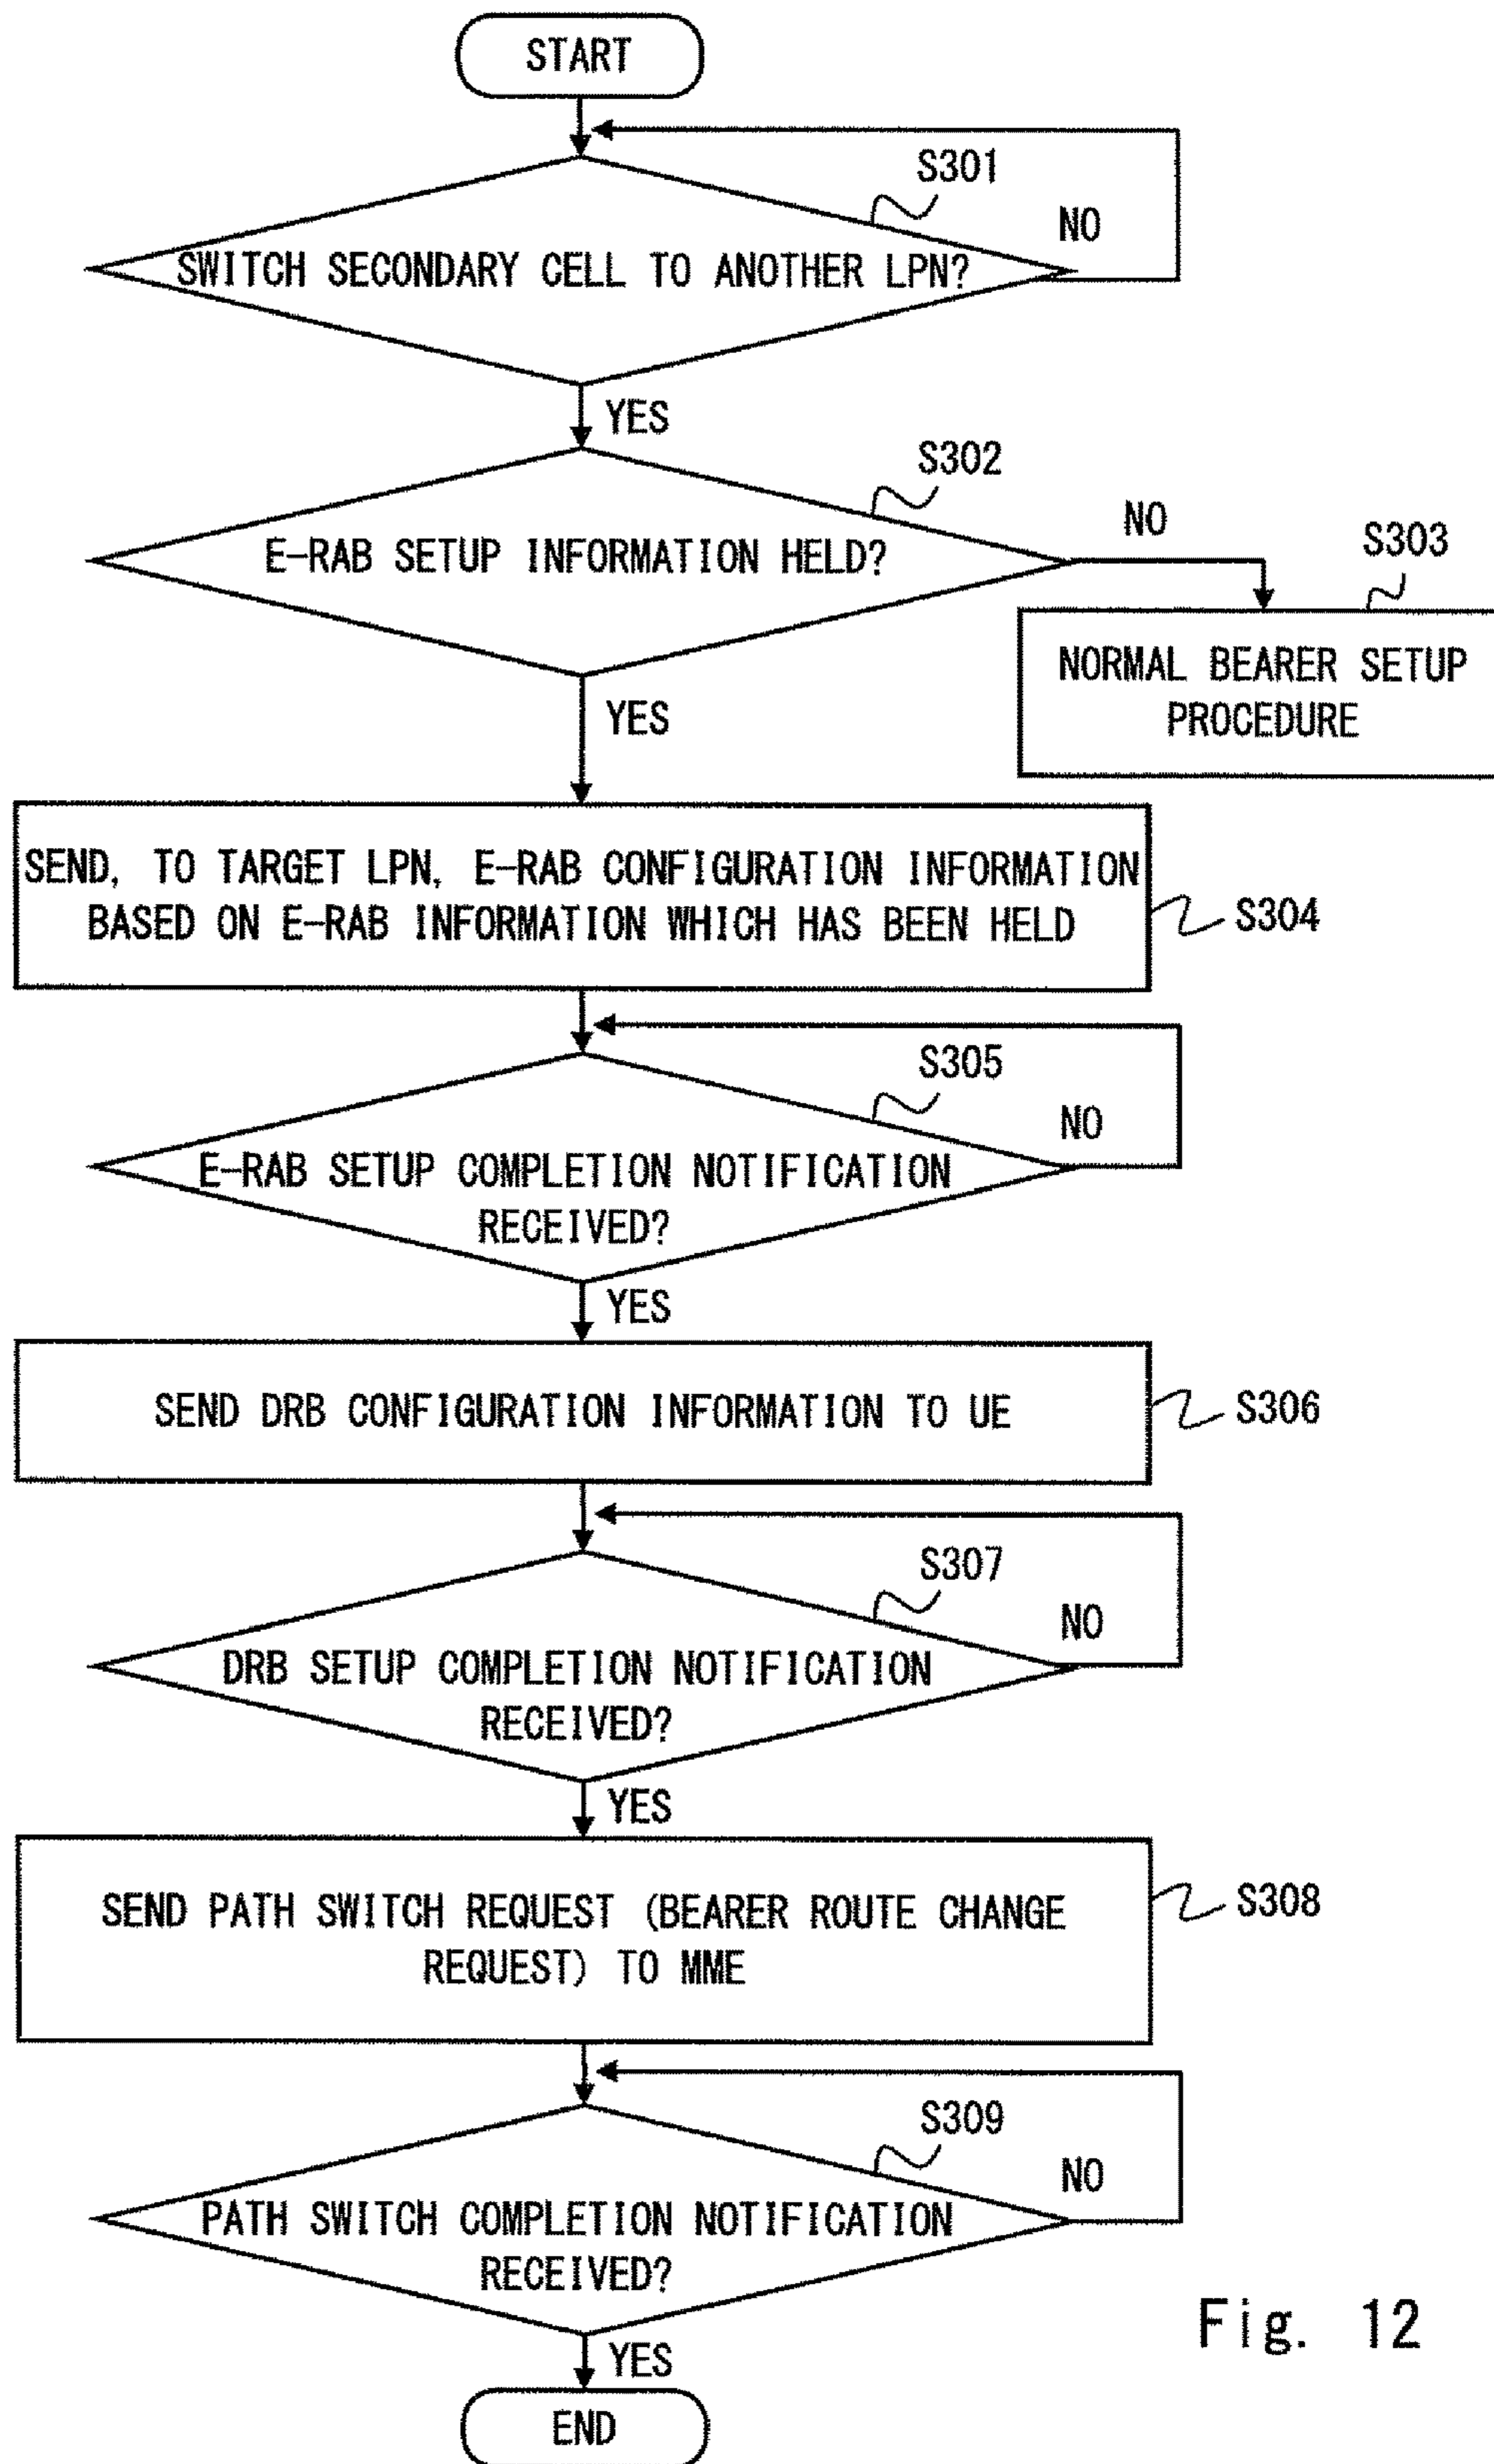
START

S301

NO

SWITCH SECONDARY CELL TO ANOTHER LPN?

YES

S302

NO

S303

E-RAB SETUP INFORMATION HELD?

NORMAL BEARER SETUP PROCEDURE

YES

SEND, TO TARGET LPN, E-RAB CONFIGURATION INFORMATION BASED ON E-RAB INFORMATION WHICH HAS BEEN HELD

S304

S305

NO

E-RAB SETUP COMPLETION NOTIFICATION RECEIVED?

YES

SEND DRB CONFIGURATION INFORMATION TO UE

S306

S307

NO

DRB SETUP COMPLETION NOTIFICATION RECEIVED?

YES

SEND PATH SWITCH REQUEST (BEARER ROUTE CHANGE REQUEST) TO MME

S308

S309

NO

PATH SWITCH COMPLETION NOTIFICATION RECEIVED?

Fig. 12

YES

END